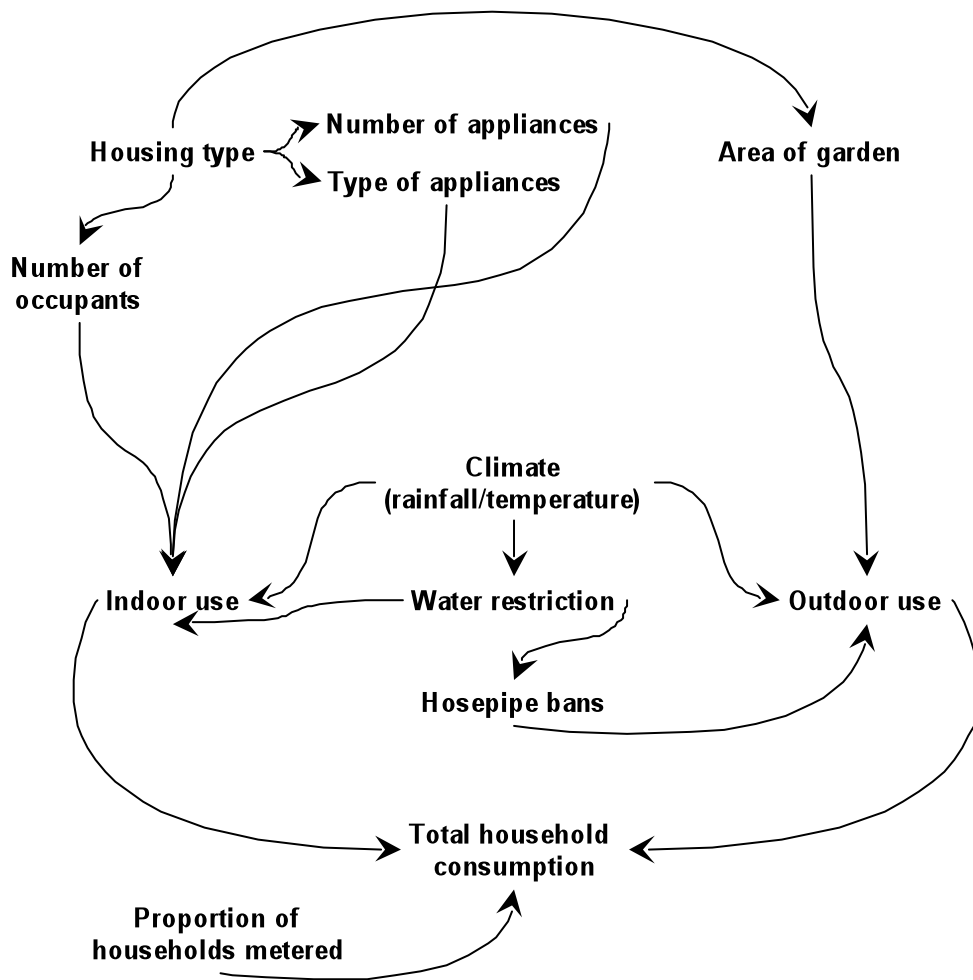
Housing type

Number of appliances

Type of appliances

Area of garden

Number of occupants

Climate (rainfall/temperature)

Indoor use

Water restriction

Outdoor use

Hosepipe bans

Total household consumption

Proportion of households metered